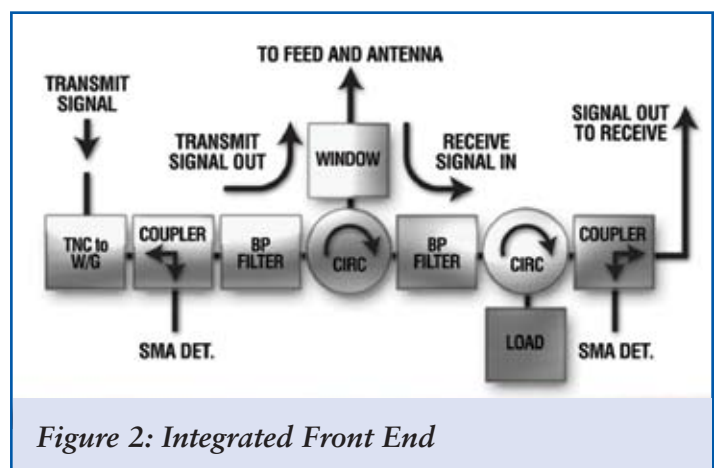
TO FEED AND ANTENNA

TRANSMIT SIGNAL

TRANSMIT SIGNAL OUT

WINDOW

RECEIVE SIGNAL IN

SIGNAL OUT TO RECEIVE

TNC to W/G

COUPLER

BP FILTER

CIRC

BP FILTER

CIRC

COUPLER

SMA DET.

LOAD

SMA DET.

Figure 2: Integrated Front End